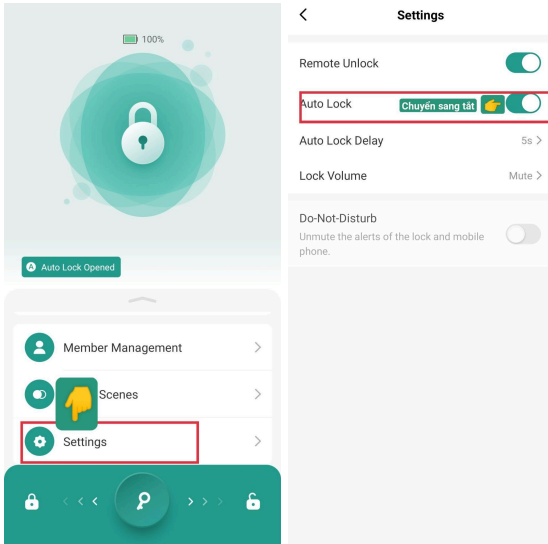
100%

A Auto Lock Opened

Member Management

Scenes

Settings

Settings

Remote Unlock

Auto Lock

Chuyển sang tắt

Auto Lock Delay 5s

Lock Volume Mute

Do-Not-Disturb

Unmute the alerts of the lock and mobile phone.